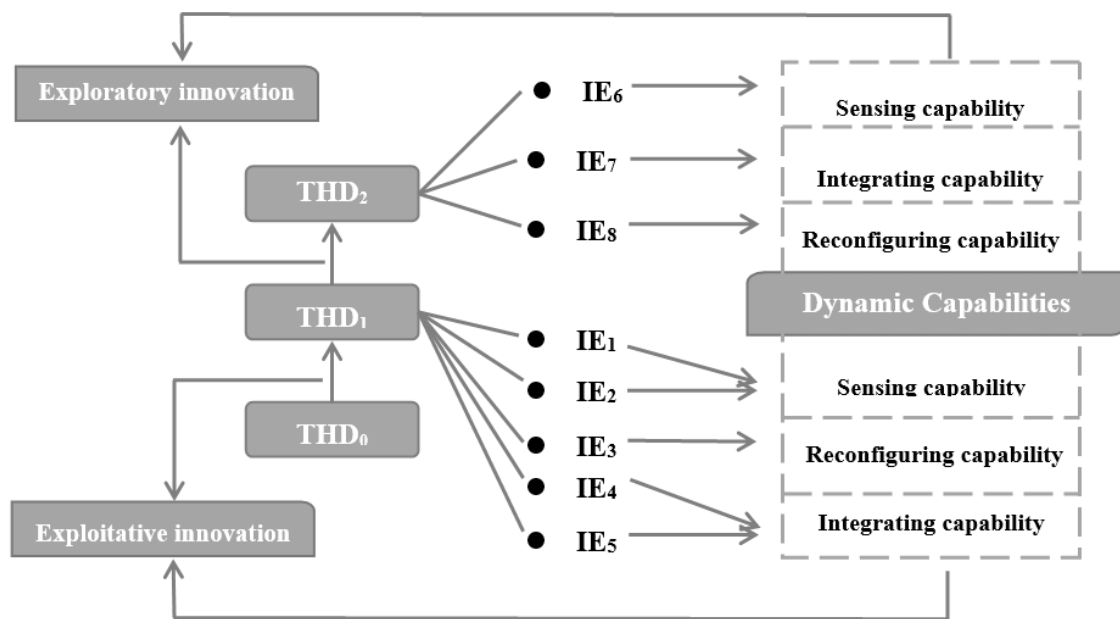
Exploratory innovation

THD$_2$

THD$_1$

THD$_0$

Exploitative innovation

IE$_6$

IE$_7$

IE$_8$

IE$_1$

IE$_2$

IE$_3$

IE$_4$

IE$_5$

Sensing capability

Integrating capability

Reconfiguring capability

Dynamic Capabilities

Sensing capability

Reconfiguring capability

Integrating capability